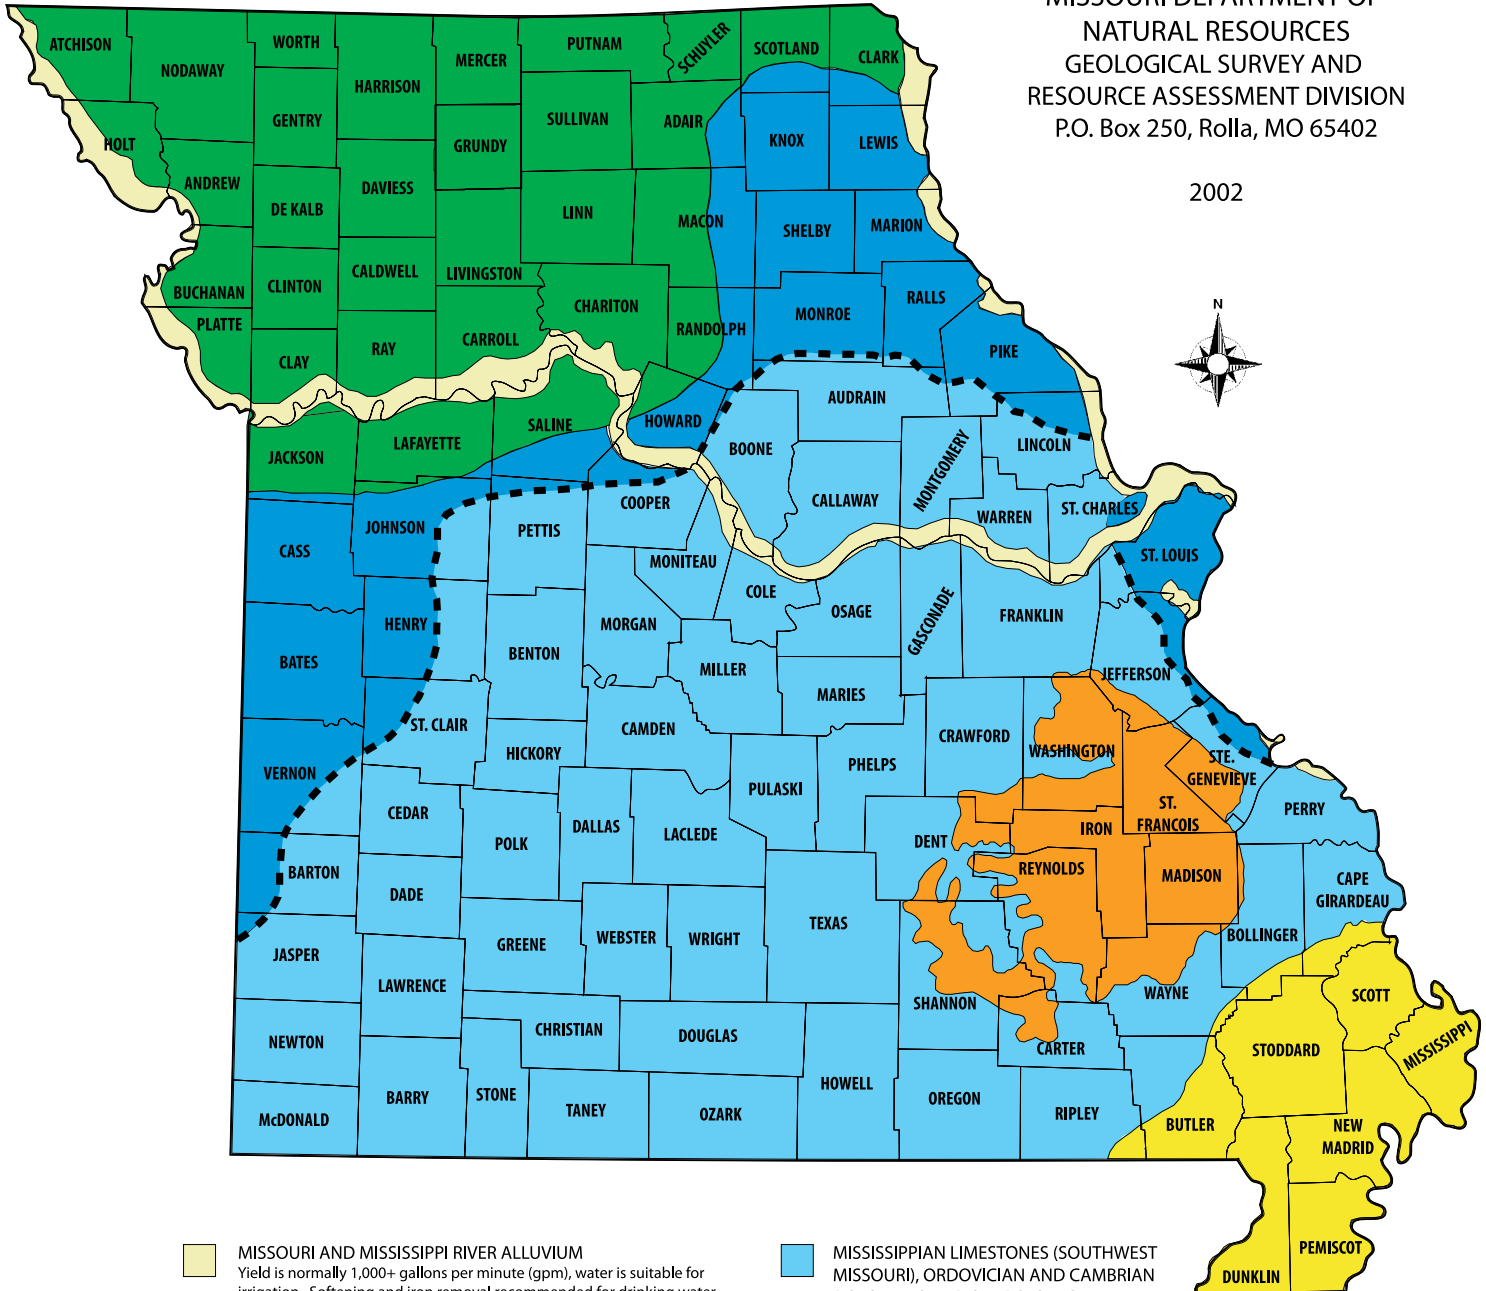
MISSOURI DEPARTMENT OF
NATURAL RESOURCES
GEOLOGICAL SURVEY AND
RESOURCE ASSESSMENT DIVISION
P.O. Box 250, Rolla, MO 65402

2002

N

ATCHISON
NODAWAY
WORTH
MERCER
PUTNAM
SCHUYLER
SCOTLAND
CLARK
HOLT
GENTRY
HARRISON
SULLIVAN
ADAIR
KNOX
LEWIS
ANDREW
GRUNDY
DE KALB
DAVIESS
LINN
MACON
SHELBY
MARION
BUCHANAN
CLINTON
CALDWELL
LIVINGSTON
CHARITON
RALLS
PLATTE
CARROLL
RANDOLPH
MONROE
PIKE
CLAY
RAY
AUDRAIN
SALINE
HOWARD
JACKSON
LAFAYETTE
BOONE
MONTGOMERY
LINCOLN
CALLAWAY
COOPER
ST. CHARLES
CASS
JOHNSON
PETTIS
WARREN
ST. LOUIS
MONITEAU
COLE
HENRY
OSAGE
FRANKLIN
MORGAN
GASCONADE
BENTON
BATES
MILLER
JEFFERSON
MARIES
ST. CLAIR
CAMDEN
CRAWFORD
HICKORY
WASHINGTON
STE. GENEVIEVE
VERNON
PHELPS
PULASKI
ST. FRANCOIS
PERRY
CEDAR
DALLAS
IRON
LACLEDE
POLK
DENT
BARTON
REYNOLDS
MADISON
CAPE GIRARDEAU
DADE
TEXAS
GREENE
WEBSTER
WRIGHT
BOLLINGER
JASPER
SCOTT
LAWRENCE
WAYNE
SHANNON
MISSISSIPPI
STODDARD
CHRISTIAN
DOUGLAS
NEWTON
CARTER
HOWELL
STONE
BARRY
OREGON
TANEY
OZARK
RIPLEY
BUTLER
McDONALD
NEW MADRID
PEMISCOT
DUNKLIN

MISSOURI AND MISSISSIPPI RIVER ALLUVIUM
Yield is normally 1,000+ gallons per minute (gpm), water is suitable for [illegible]

MISSISSIPPIAN LIMESTONES (SOUTHWEST MISSOURI), ORDOVICIAN AND CAMBRIAN